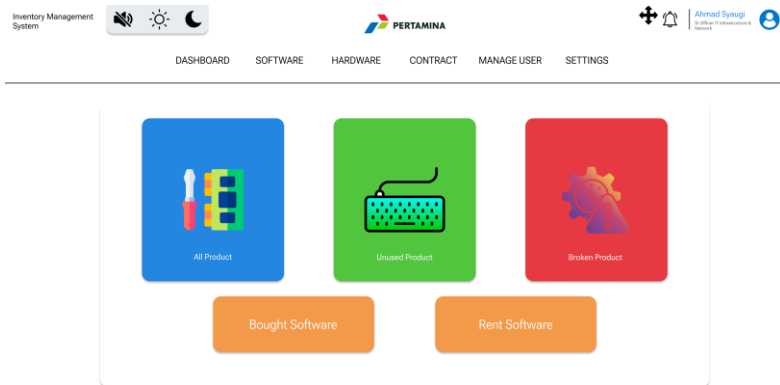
Inventory Management System

PERTAMINA

Ahmad Syaugi
Sr Officer IT Infrastructure & Network

DASHBOARD SOFTWARE HARDWARE CONTRACT MANAGE USER SETTINGS

All Product

Unused Product

Broken Product

Bought Software

Rent Software